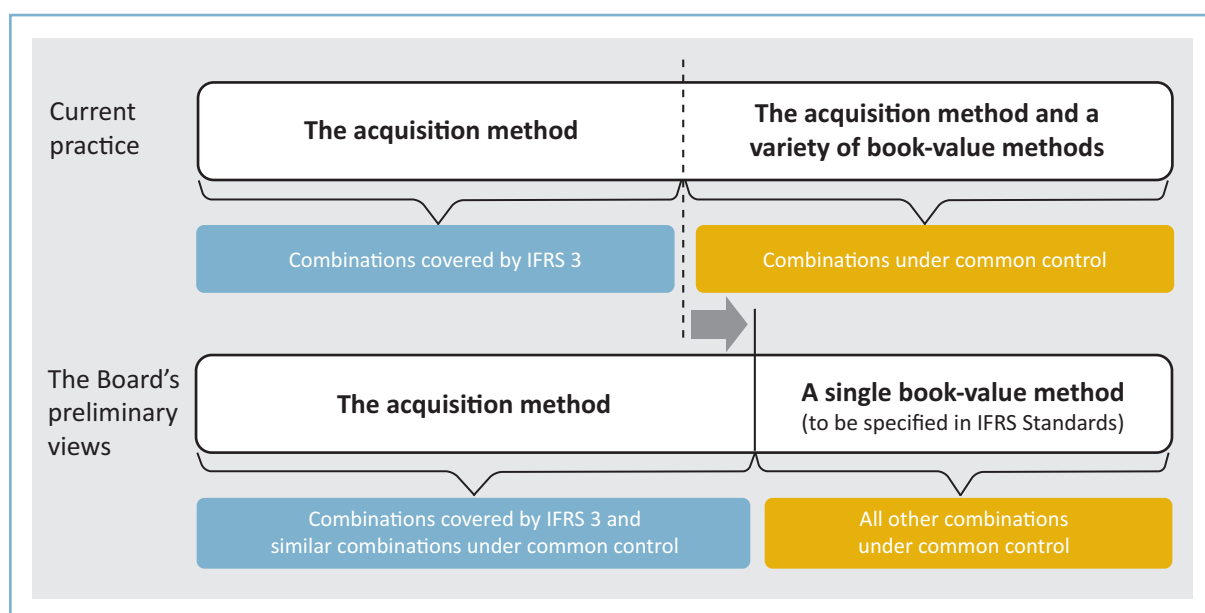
Current practice

The acquisition method

The acquisition method and a variety of book-value methods

Combinations covered by IFRS 3

Combinations under common control

The Board's preliminary views

The acquisition method

A single book-value method
(to be specified in IFRS Standards)

Combinations covered by IFRS 3 and similar combinations under common control

All other combinations under common control